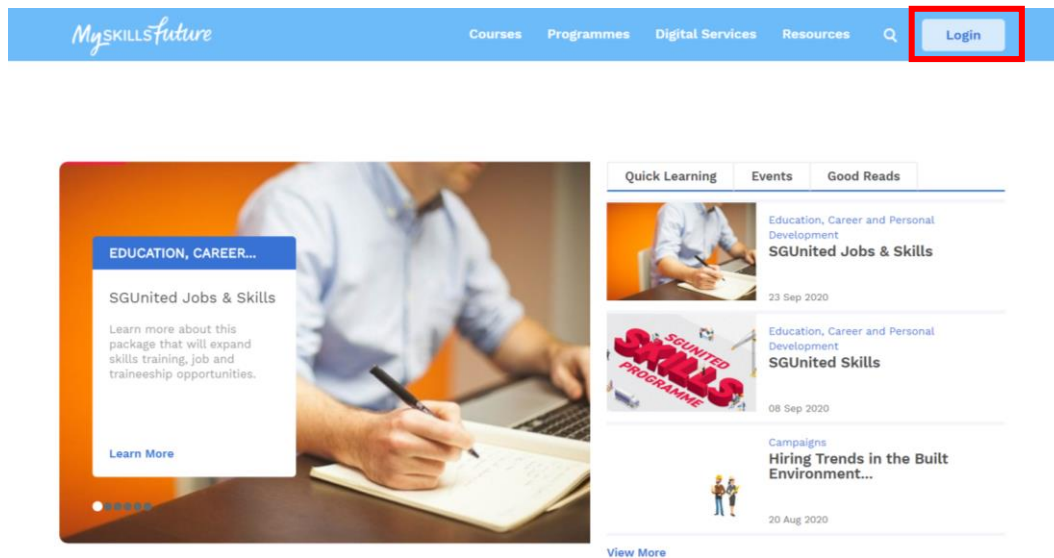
MySKILLSfuture

Courses Programmes Digital Services Resources Login

EDUCATION, CAREER...

SGUnited Jobs & Skills

Learn more about this package that will expand skills training, job and traineeship opportunities.

Learn More

Quick Learning | Events | Good Reads

Education, Career and Personal Development
SGUnited Jobs & Skills
23 Sep 2020

SGUNITED SKILLS PROGRAMME

Education, Career and Personal Development
SGUnited Skills
08 Sep 2020

Campaigns
Hiring Trends in the Built Environment...
20 Aug 2020

View More